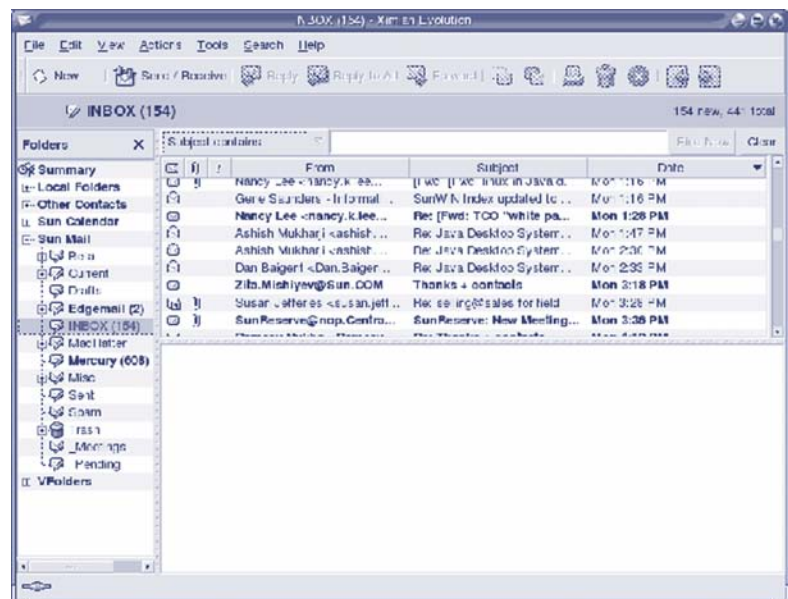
INBOX (154) - Ximian Evolution

File Edit View Actions Tools Search Help

New | Send / Receive | Reply | Reply to All | Forward

INBOX (154)

154 new, 441 total

Folders

Subject contains: | Find Now | Clear

Summary
Local Folders
Other Contacts
Sun Calendar
Sun Mail
Ross
Current
Drafts
Edgemail (2)
INBOX (154)
Mactlatter
Mercury (608)
Misc
Sent
Spam
Trash
_Meetings
Pending
VFolders

| | | | From | Subject | Date |
|---|---|---|---|---|---|
| | | | Nancy Lee <nancy.k.lee... | [Fwd: [Fwd: linux in Java d... | Mon 1:16 PM |
| | | | Gene Saunders - Informat... | SunWIN Index updated to... | Mon 1:16 PM |
| | | | Nancy Lee <nancy.k.lee... | Re: [Fwd: TCO "white pa... | Mon 1:28 PM |
| | | | Ashish Mukharji <ashish... | Re: Java Desktop System... | Mon 1:47 PM |
| | | | Ashish Mukharji <ashish... | Re: Java Desktop System... | Mon 2:30 PM |
| | | | Dan Baigent <Dan.Baiger... | Re: Java Desktop System... | Mon 2:33 PM |
| | | | Zita.Mishiyev@Sun.COM | Thanks + contacts | Mon 3:18 PM |
| | | | Susan Jefferies <susan.jeff... | Re: selling sales for field | Mon 3:28 PM |
| | | | SunReserve@nop.Centra... | SunReserve: New Meeting... | Mon 3:38 PM |